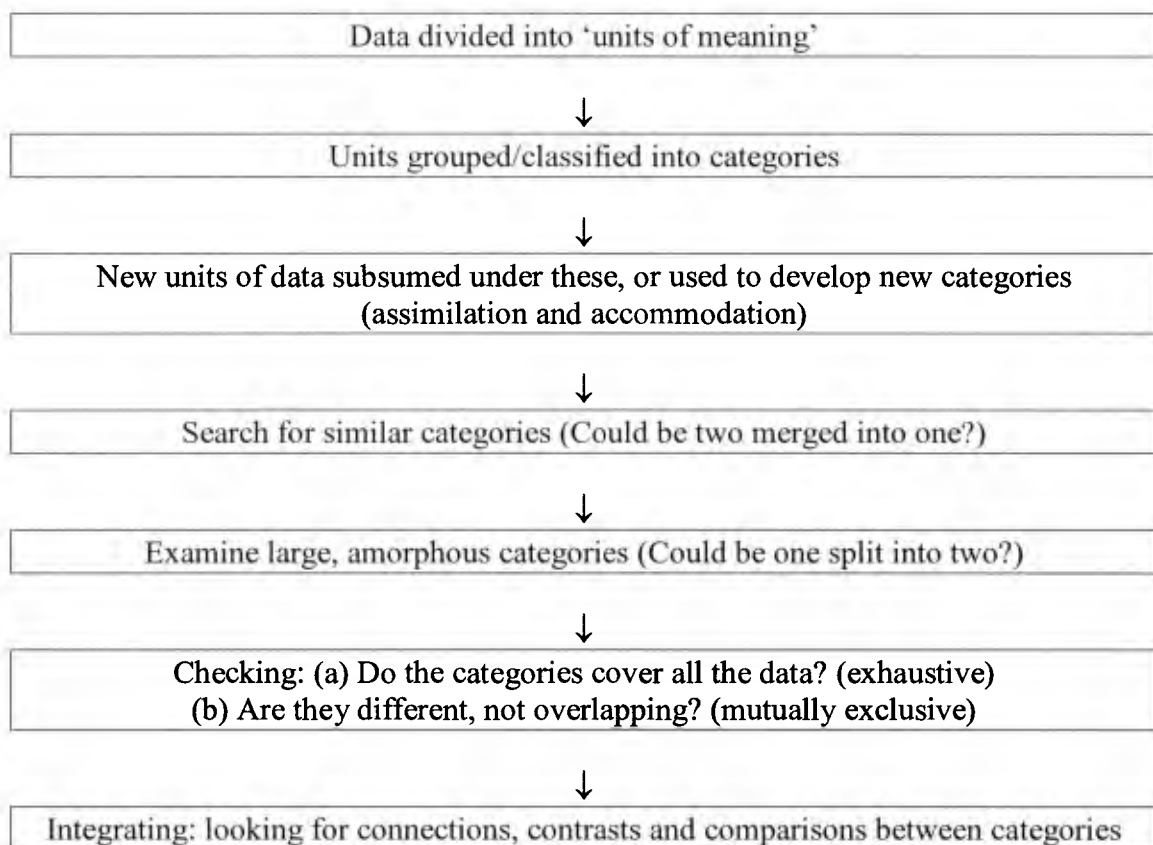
Data divided into 'units of meaning'

↓

Units grouped/classified into categories

↓

New units of data subsumed under these, or used to develop new categories (assimilation and accommodation)

↓

Search for similar categories (Could be two merged into one?)

↓

Examine large, amorphous categories (Could be one split into two?)

↓

Checking: (a) Do the categories cover all the data? (exhaustive)
(b) Are they different, not overlapping? (mutually exclusive)

↓

Integrating: looking for connections, contrasts and comparisons between categories